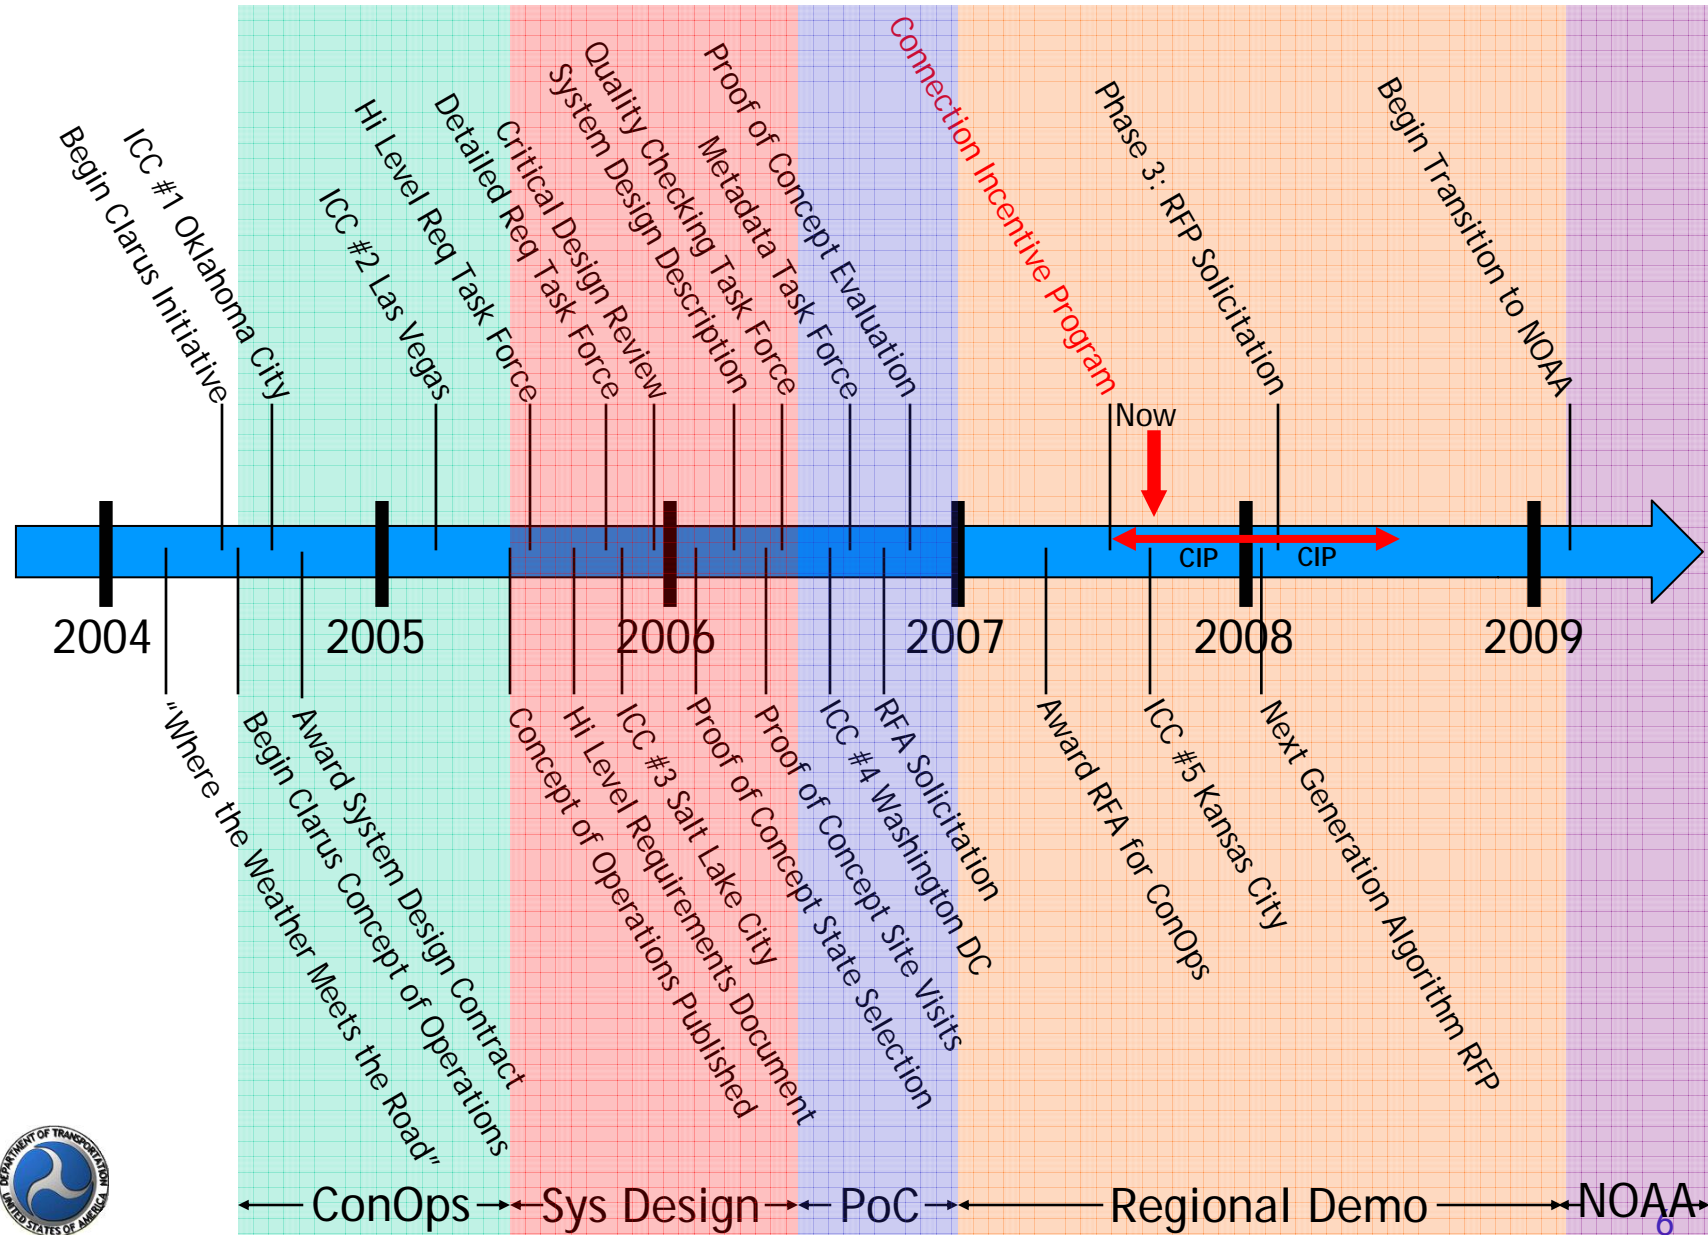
Begin Clarus Initiative
ICC #1 Oklahoma City
ICC #2 Las Vegas
Hi Level Req Task Force
Detailed Req Task Force
Critical Design Review
System Design Description
Quality Checking Task Force
Metadata Task Force
Proof of Concept Evaluation
Connection Incentive Program
Phase 3: RFP Solicitation
Begin Transition to NOAA

Now

CIP
CIP

2004
2005
2006
2007
2008
2009

"Where the Weather Meets the Road"
Begin Clarus Concept of Operations
Award System Design Contract
Concept of Operations Published
Hi Level Requirements Document
ICC #3 Salt Lake City
Proof of Concept State Selection
Proof of Concept Site Visits
ICC #4 Washington DC
RFA Solicitation
Award RFA for ConOps
ICC #5 Kansas City
Next Generation Algorithm RFP

ConOps
Sys Design
PoC
Regional Demo
NOAA

DEPARTMENT OF TRANSPORTATION
UNITED STATES OF AMERICA

6